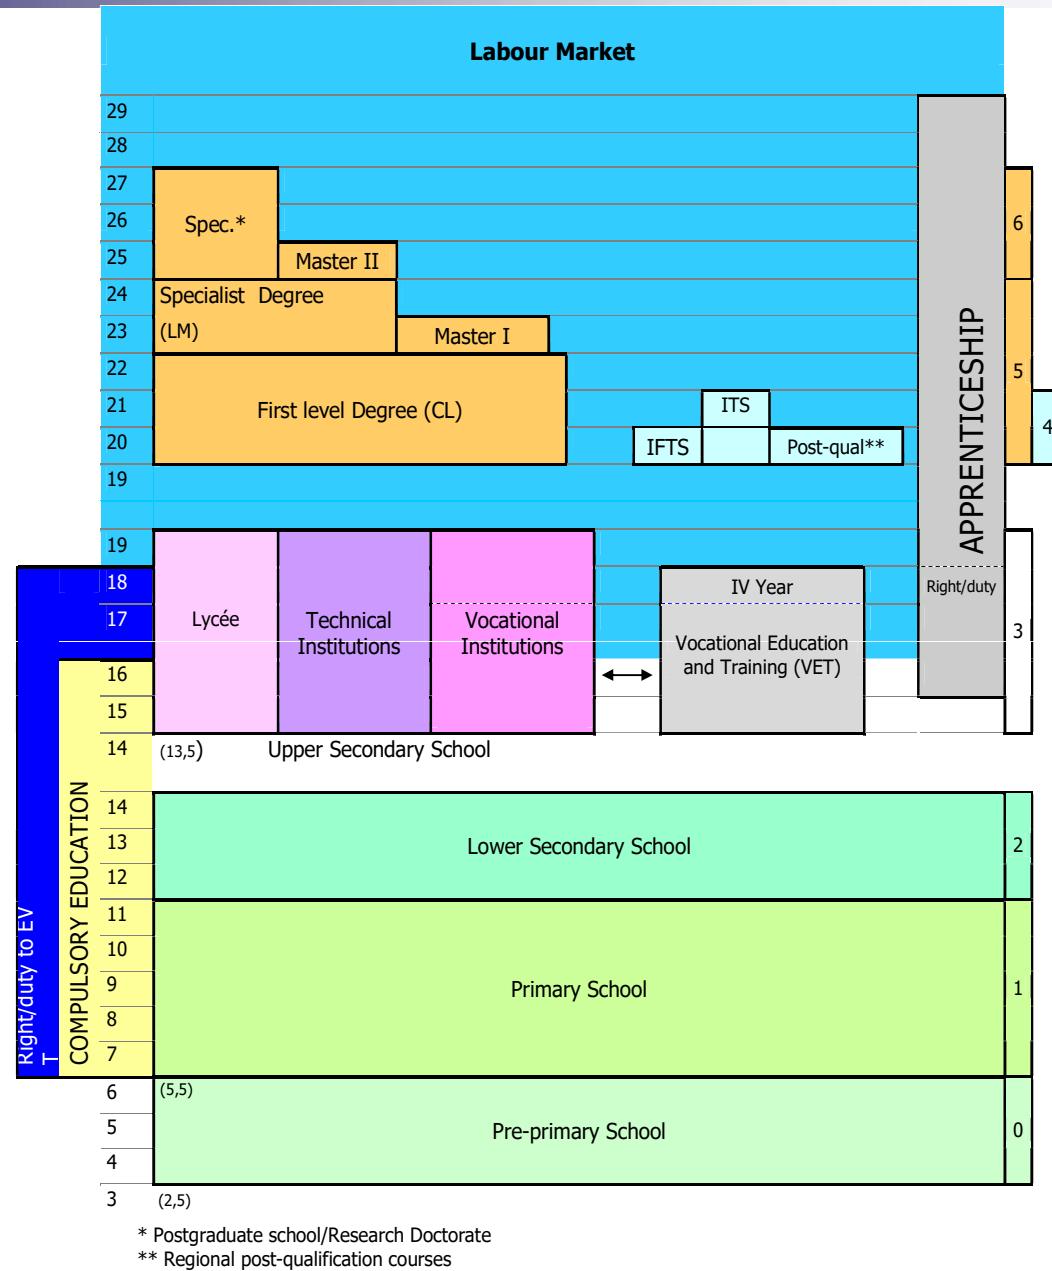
Labour Market

29
28
27
26
25
24
23
22
21
20
19

Spec.*
Master II
Specialist Degree (LM)
Master I
First level Degree (CL)
ITS
IFTS
Post-qual**

APPRENTICESHIP
Right/duty

6
5
4

19
18
17
16
15
14

Lycée
Technical Institutions
Vocational Institutions
IV Year
Vocational Education and Training (VET)
3

(13,5) Upper Secondary School

Right/duty to EVT
COMPULSORY EDUCATION

14
13
12
Lower Secondary School
2

11
10
9
8
7
Primary School
1

6
5
4
3
(5,5)
Pre-primary School
0
(2,5)

* Postgraduate school/Research Doctorate
** Regional post-qualification courses